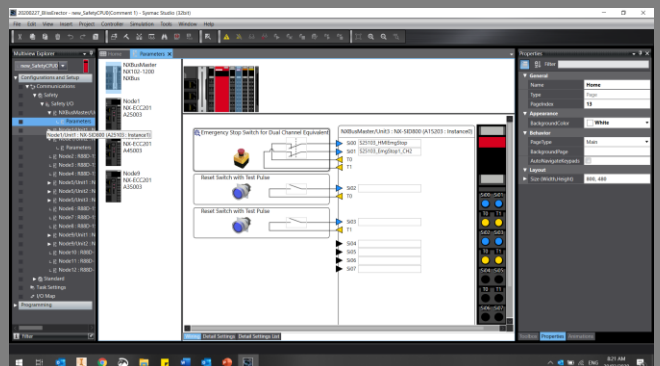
20200227_BlissErector - new_SafetyCPU0(Comment 1) - Sysmac Studio (32bit)

File Edit View Insert Project Controller Simulation Tools Window Help

Multiview Explorer

new_SafetyCPU0

Configurations and Setup

Communications

Safety

Safety I/O

NXBusMaster(U...

Parameters

Node1(Unit1 : NX-SID800 (A25103 : Instance1))

Parameters

Node1(Unit1 : R88D-...

Node2(Unit1 : R88D-...

Node3(Unit1 : R88D-...

Node4(Unit1 : R88D-...

Node5(Unit1 : R88D-...

Node6(Unit1 : R88D-...

Node7(Unit1 : R88D-...

Node8(Unit1 : R88D-...

Node9(Unit1 : R88D-...

Node10(Unit1 : R88D-...

Node11(Unit1 : R88D-...

Node12(Unit1 : R88D-...

Standard

Task Settings

I/O Map

Programming

Filter

Home

Parameters

NXBusMaster
NX102-1200
NXBus

Node1
NX-ECC201
A25003

Node2
NX-ECC201
A45003

Node3
NX-ECC201
A35003

Emergency Stop Switch for Dual Channel Equivalent

Reset Switch with Test Pulse

Reset Switch with Test Pulse

NXBusMaster/Unit3 : NX-SID800 (A15203 : Instance1)

Si00 S25103_HMiEmgStop

Si01 S25103_EmgStop1_CH2

T0

T1

Si02

T0

Si03

T1

Si04

Si05

Si06

Si07

Home Detail Settings Detail Settings List

Properties

Filter

General

Name Home

Type Page

PageIndex 18

Appearance

BackgroundColor White

Behavior

PageType Main

BackgroundPage

AutoNavigateKeypads

Layout

Size (Width,Height) 800, 480

Toolbox Properties Animations

ENG

8:21 AM